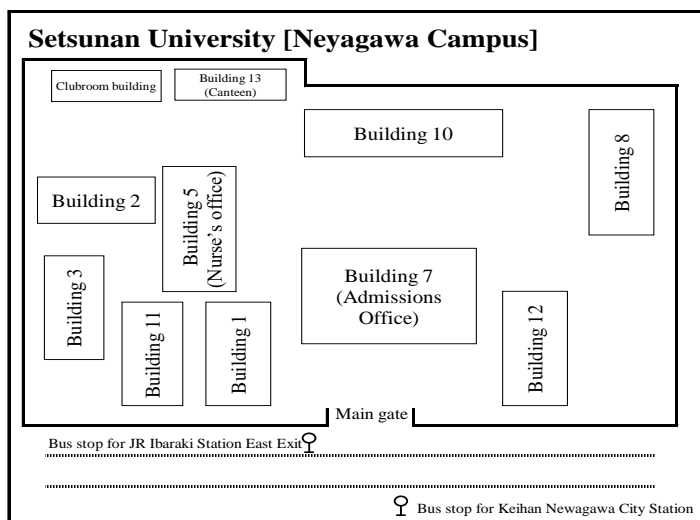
Setsunan University [Neyagawa Campus]

Clubroom building

Building 13 (Canteen)

Building 10

Building 8

Building 2

Building 5 (Nurse's office)

Building 3

Building 7 (Admissions Office)

Building 11

Building 1

Building 12

Main gate

Bus stop for JR Ibaraki Station East Exit

Bus stop for Keihan Newagawa City Station